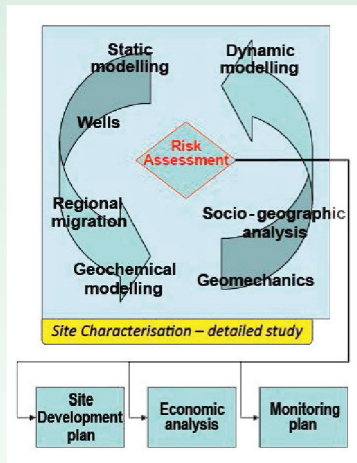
Static modelling

Dynamic modelling

Wells

Risk Assessment

Regional migration

Socio-geographic analysis

Geochemical modelling

Geomechanics

Site Characterisation – detailed study

Site Development plan

Economic analysis

Monitoring plan